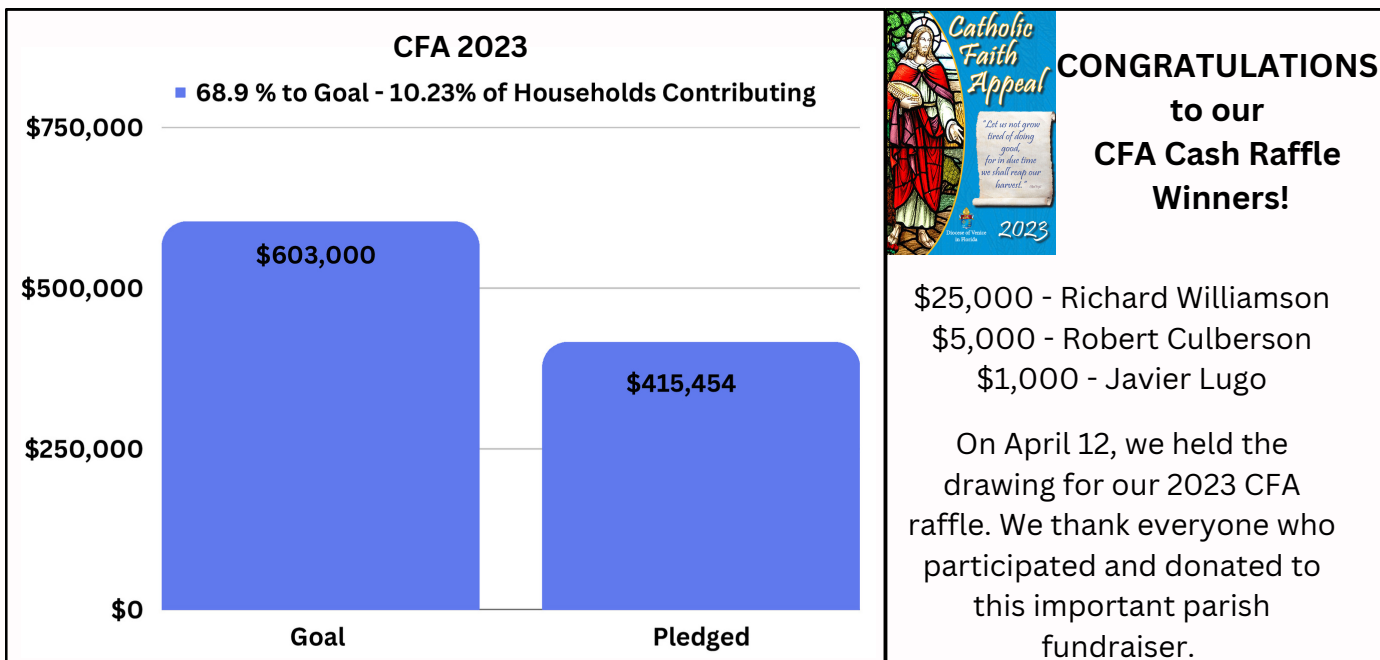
CFA 2023

68.9 % to Goal - 10.23% of Households Contributing

$750,000

$500,000

$250,000

$0

$603,000

$415,454

Goal

Pledged

Catholic Faith Appeal

"Let us not grow tired of doing good, for in due time we shall reap our harvest."

Diocese of Venice in Florida

2023

CONGRATULATIONS to our CFA Cash Raffle Winners!

$25,000 - Richard Williamson
$5,000 - Robert Culberson
$1,000 - Javier Lugo

On April 12, we held the drawing for our 2023 CFA raffle. We thank everyone who participated and donated to this important parish fundraiser.